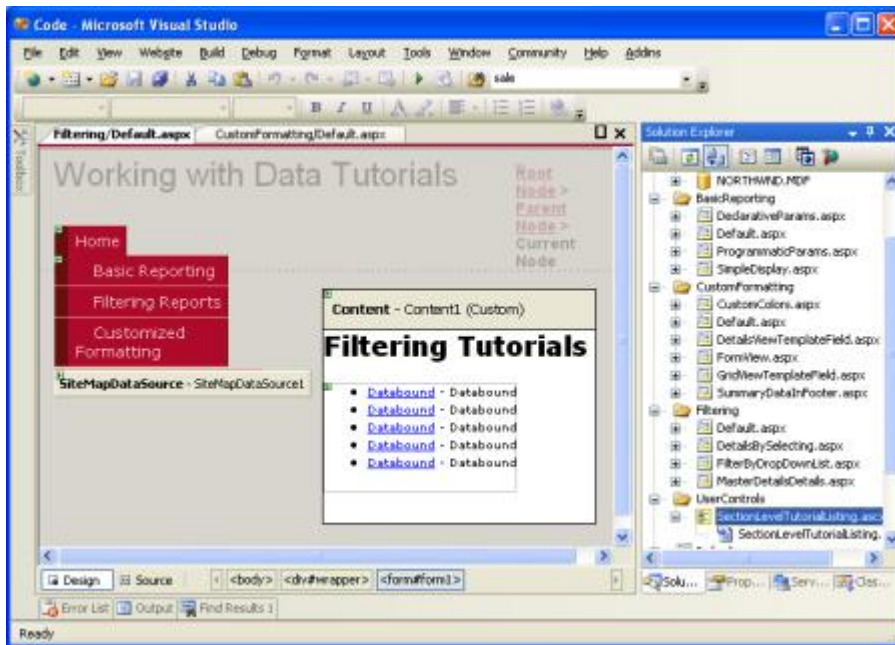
Code - Microsoft Visual Studio

File Edit View Website Build Debug Format Layout Tools Window Community Help Addins

sale

Toolbox

Filtering/Default.aspx CustomFormatting/Default.aspx

Working with Data Tutorials

Root Node > Parent Node > Current Node

Home
Basic Reporting
Filtering Reports
Customized Formatting

SiteMapDataSource - SiteMapDataSource1

Content - Content1 (Custom)

Filtering Tutorials

- Databound - Databound
- Databound - Databound
- Databound - Databound
- Databound - Databound
- Databound - Databound

Design Source <body> <div#wrapper> <form#form1>

Error List Output Find Results 1

Ready

Solution Explorer

NORTHWND.MDF
BasicReporting
DeclarativeParams.aspx
Default.aspx
ProgrammaticParams.aspx
SimpleDisplay.aspx
CustomFormatting
CustomColors.aspx
Default.aspx
DetailsViewTemplateField.aspx
FormView.aspx
GridViewTemplateField.aspx
SummaryDataInFooter.aspx
Filtering
Default.aspx
DetailsBySelecting.aspx
FilterByDropDownList.aspx
MasterDetailsDetails.aspx
UserControls
SectionLevelTutorialListing.asc
SectionLevelTutorialListing.

Solu... Prop... Serv... Clas...